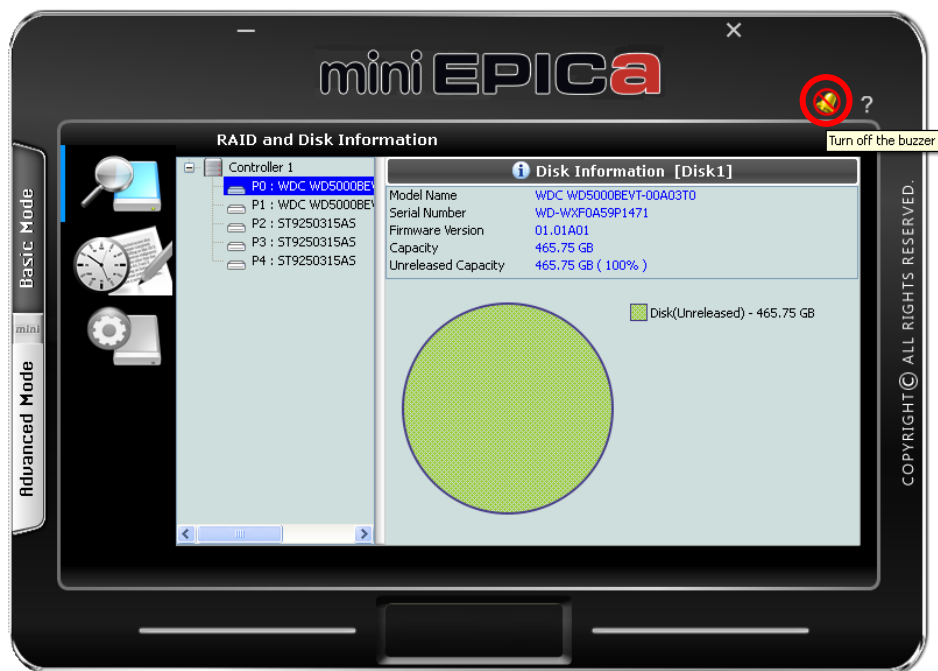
— ✕

mini EPICa

?

Turn off the buzzer

RAID and Disk Information

Basic Mode

mini

Advanced Mode

Controller 1
P0 : WDC WD5000BEV
P1 : WDC WD5000BEV
P2 : ST9250315AS
P3 : ST9250315AS
P4 : ST9250315AS

Disk Information [Disk1]

| | |
|---|---|
| Model Name | WDC WD5000BEVT-00A03T0 |
| Serial Number | WD-WXF0A59P1471 |
| Firmware Version | 01.01A01 |
| Capacity | 465.75 GB |
| Unreleased Capacity | 465.75 GB ( 100% ) |

Disk(Unreleased) - 465.75 GB

COPYRIGHT© ALL RIGHTS RESERVED.